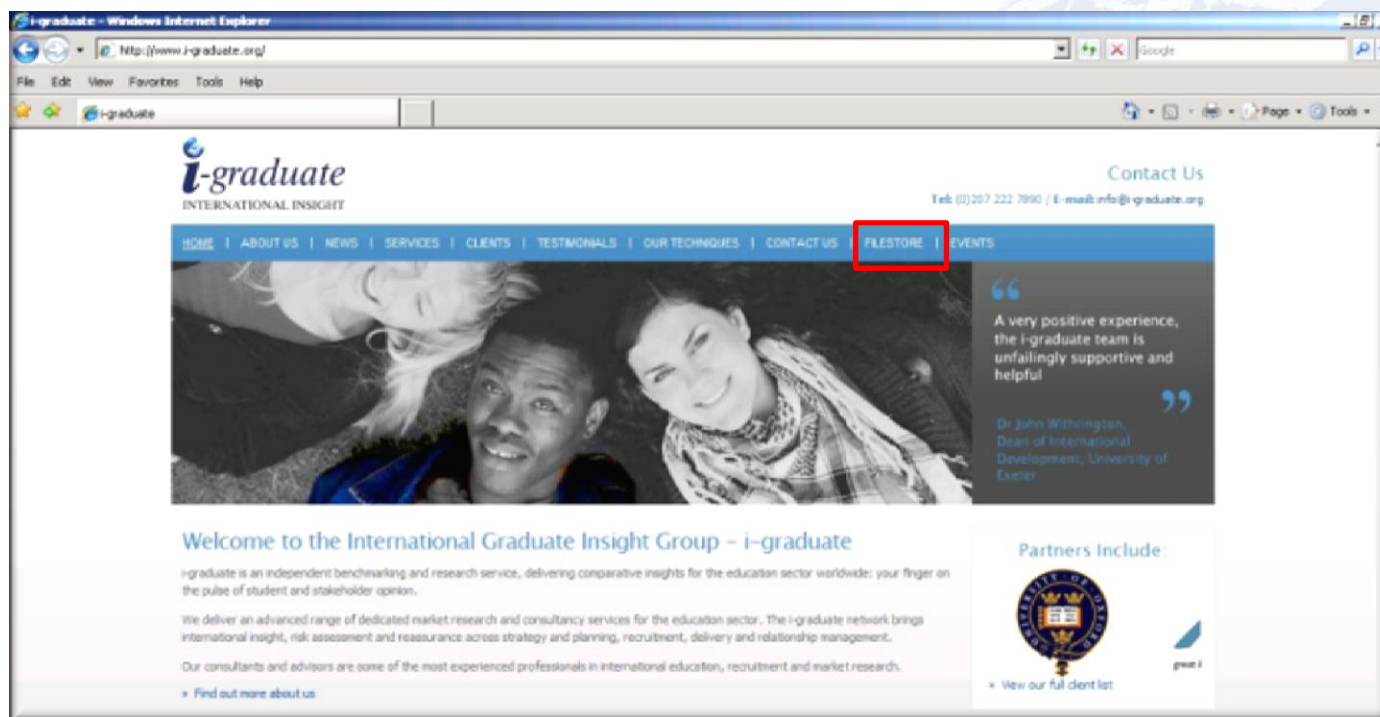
i-graduate - Windows Internet Explorer

http://www.i-graduate.org/

Google

File Edit View Favorites Tools Help

i-graduate

Page • Tools •

i-graduate
INTERNATIONAL INSIGHT

Contact Us

Tel: (0)207 222 7890 / E-mail: info@i-graduate.org

HOME | ABOUT US | NEWS | SERVICES | CLIENTS | TESTIMONIALS | OUR TECHNIQUES | CONTACT US | FILESTORE | EVENTS

A very positive experience, the i-graduate team is unfailingly supportive and helpful

Dr John Withrington, Dean of International Development, University of Exeter

Welcome to the International Graduate Insight Group – i-graduate

i-graduate is an independent benchmarking and research service, delivering comparative insights for the education sector worldwide: your finger on the pulse of student and stakeholder opinion.

We deliver an advanced range of dedicated market research and consultancy services for the education sector. The i-graduate network brings international insight, risk assessment and reassurance across strategy and planning, recruitment, delivery and relationship management.

Our consultants and advisors are some of the most experienced professionals in international education, recruitment and market research.

» Find out more about us

Partners Include:

UNIVERSITY OF OXFORD

great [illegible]

» View our full client list